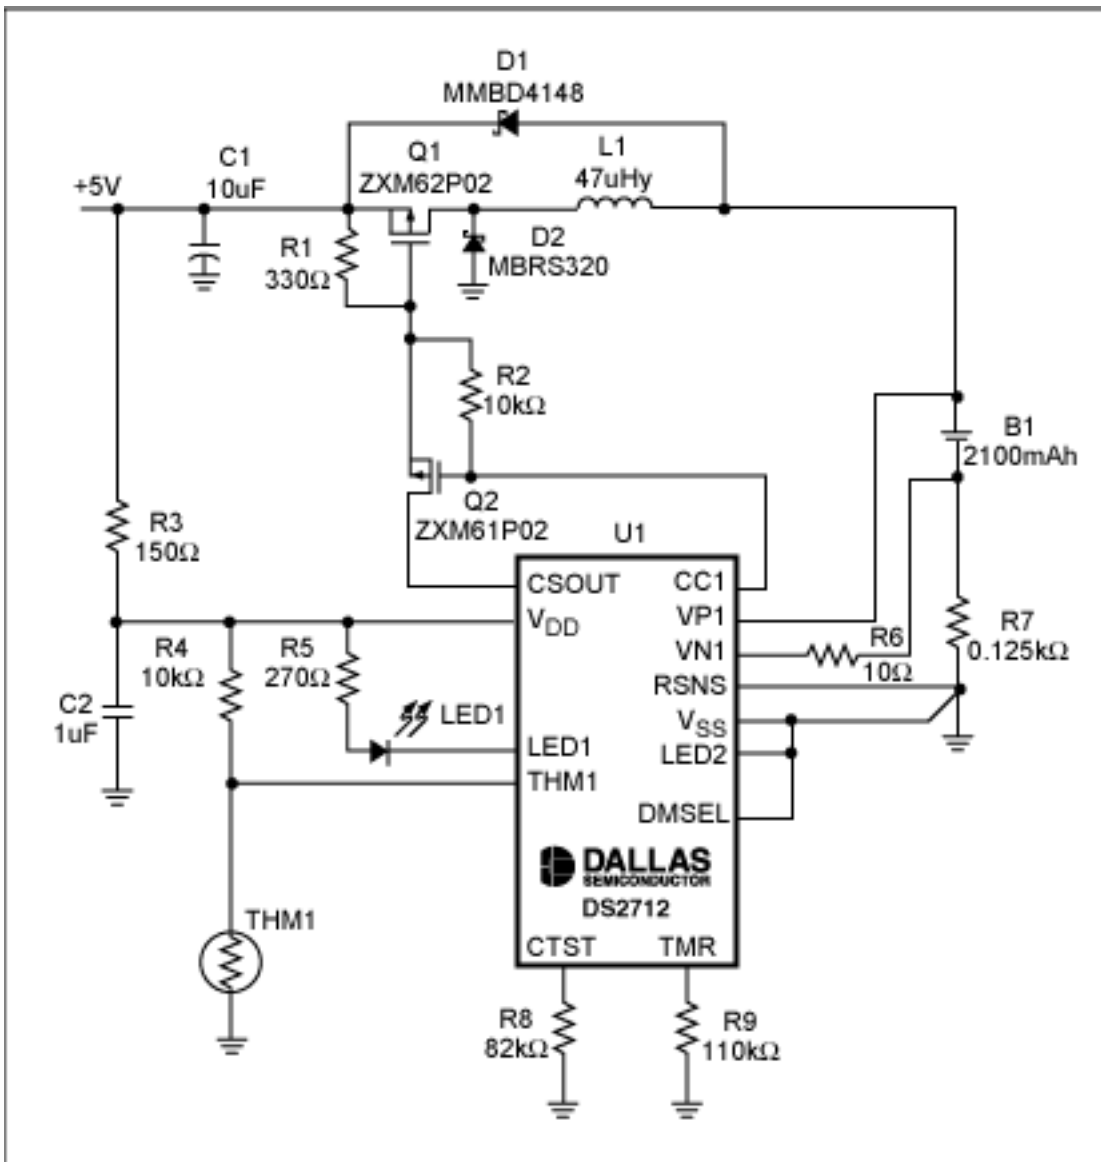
D1
MMBD4148

C1
10uF

Q1
ZXM62P02

L1
47uHy

+5V

R1
330Ω

D2
MBRS320

R2
10kΩ

B1
2100mAh

Q2
ZXM61P02

U1

R3
150Ω

CSOUT
CC1
$V_{DD}$
VP1
VN1
RSNS
$V_{SS}$
LED2
LED1
THM1
DMSEL

R6
10Ω

R7
0.125kΩ

R4
10kΩ

R5
270Ω

LED1

C2
1uF

THM1

DALLAS
SEMICONDUCTOR
DS2712

CTST
TMR

R8
82kΩ

R9
110kΩ